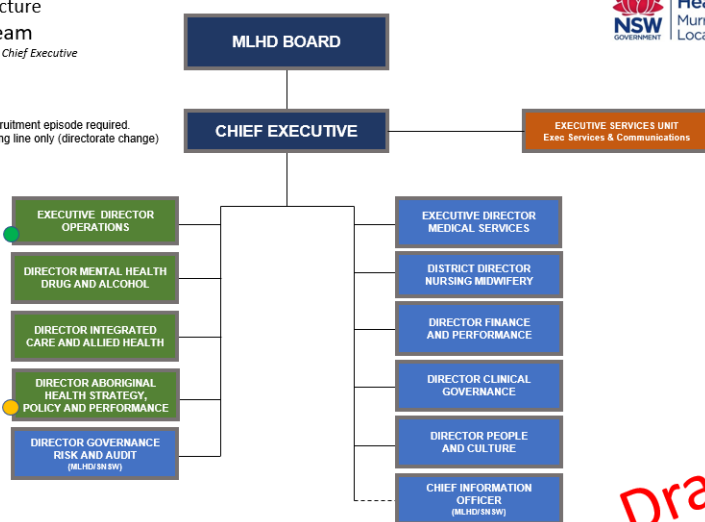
cture
eam
Chief Executive

ruitment episode required.
ng line only (directorate change)

Hea
NSW GOVERNMENT
Murr
Loca

MLHD BOARD

CHIEF EXECUTIVE

EXECUTIVE SERVICES UNIT
Exec Services & Communications

EXECUTIVE DIRECTOR OPERATIONS

DIRECTOR MENTAL HEALTH DRUG AND ALCOHOL

DIRECTOR INTEGRATED CARE AND ALLIED HEALTH

DIRECTOR ABORIGINAL HEALTH STRATEGY, POLICY AND PERFORMANCE

DIRECTOR GOVERNANCE RISK AND AUDIT
(MLHD/SNSW)

EXECUTIVE DIRECTOR MEDICAL SERVICES

DISTRICT DIRECTOR NURSING MIDWIFERY

DIRECTOR FINANCE AND PERFORMANCE

DIRECTOR CLINICAL GOVERNANCE

DIRECTOR PEOPLE AND CULTURE

CHIEF INFORMATION OFFICER
(MLHD/SNSW)

Dra